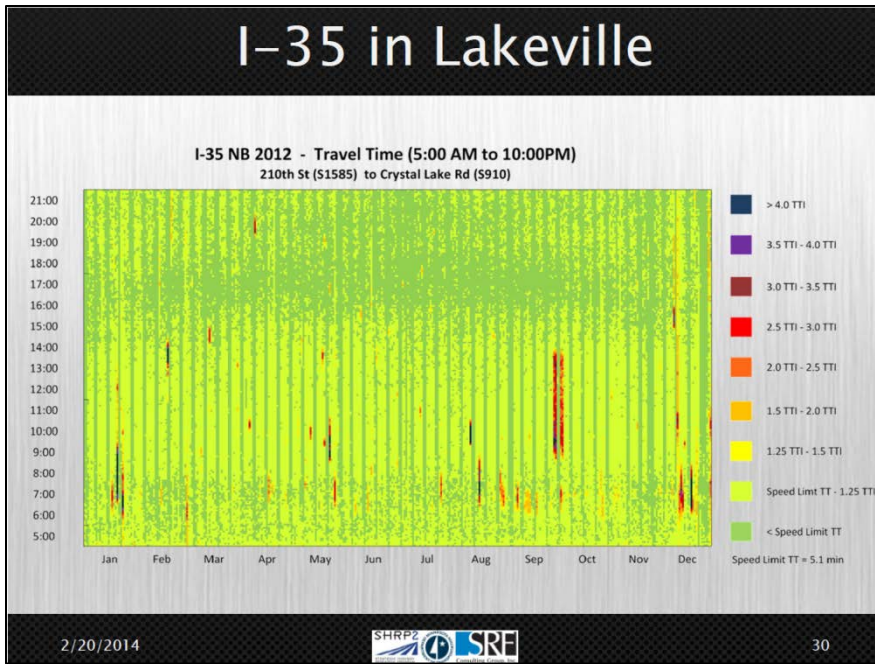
I-35 in Lakeville

I-35 NB 2012 - Travel Time (5:00 AM to 10:00PM)
210th St (S1585) to Crystal Lake Rd (S910)

21:00
20:00
19:00
18:00
17:00
16:00
15:00
14:00
13:00
12:00
11:00
10:00
9:00
8:00
7:00
6:00
5:00

Jan Feb Mar Apr May Jun Jul Aug Sep Oct Nov Dec

> 4.0 TTI
3.5 TTI - 4.0 TTI
3.0 TTI - 3.5 TTI
2.5 TTI - 3.0 TTI
2.0 TTI - 2.5 TTI
1.5 TTI - 2.0 TTI
1.25 TTI - 1.5 TTI
Speed Limt TT - 1.25 TTI
< Speed Limit TT

Speed Limit TT = 5.1 min

2/20/2014

SHRP2 SRF Consulting Group, Inc.

30